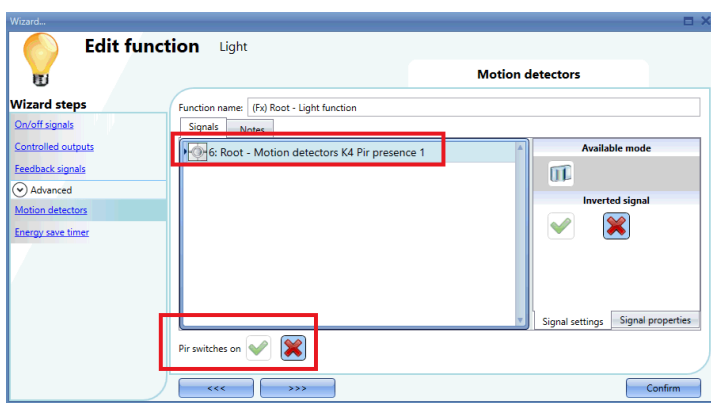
Wizard...

Edit function Light

Motion detectors

Wizard steps

On/off signals

Controlled outputs

Feedback signals

Advanced

Motion detectors

Energy save timer

Function name: (Fx) Root - Light function

Signals

Notes

6: Root - Motion detectors K4 Pir presence 1

Available mode

Inverted signal

Signal settings

Signal properties

Pir switches on

<<<

>>>

Confirm